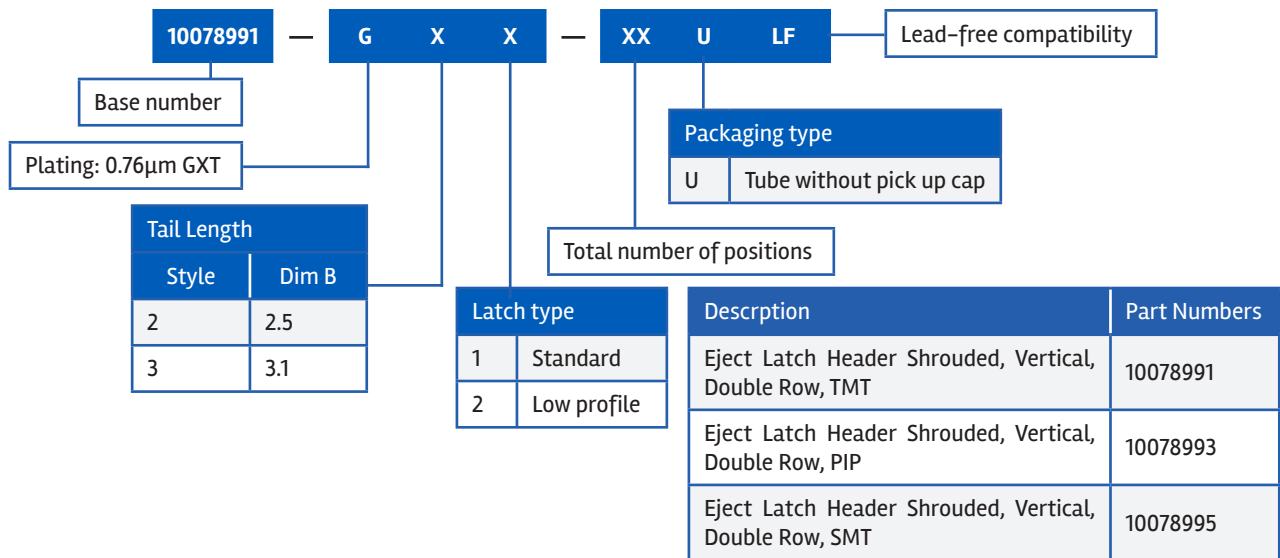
10078991 — G X X — XX U LF

Lead-free compatibility

Base number

Plating: 0.76μm GXT

| Packaging type | |
|---|---|
| U | Tube without pick up cap |

Total number of positions

Tail Length

| Style | Dim B |
|---|---|
| 2 | 2.5 |
| 3 | 3.1 |

Latch type

| 1 | Standard |
|---|---|
| 2 | Low profile |

| Descrption | Part Numbers |
|---|---|
| Eject Latch Header Shrouded, Vertical, Double Row, TMT | 10078991 |
| Eject Latch Header Shrouded, Vertical, Double Row, PIP | 10078993 |
| Eject Latch Header Shrouded, Vertical, Double Row, SMT | 10078995 |